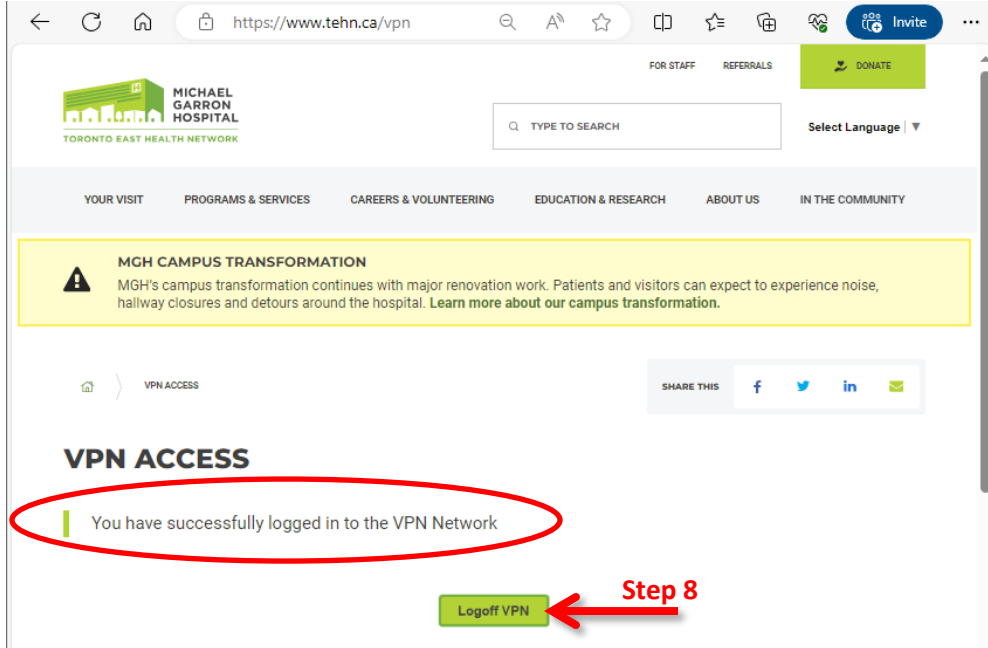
https://www.tehn.ca/vpn

Invite

FOR STAFF REFERRALS DONATE

MICHAEL GARRON HOSPITAL
TORONTO EAST HEALTH NETWORK

TYPE TO SEARCH

Select Language ▼

YOUR VISIT PROGRAMS & SERVICES CAREERS & VOLUNTEERING EDUCATION & RESEARCH ABOUT US IN THE COMMUNITY

MGH CAMPUS TRANSFORMATION
MGH's campus transformation continues with major renovation work. Patients and visitors can expect to experience noise, hallway closures and detours around the hospital. Learn more about our campus transformation.

VPN ACCESS

SHARE THIS

VPN ACCESS

You have successfully logged in to the VPN Network

Logoff VPN

Step 8